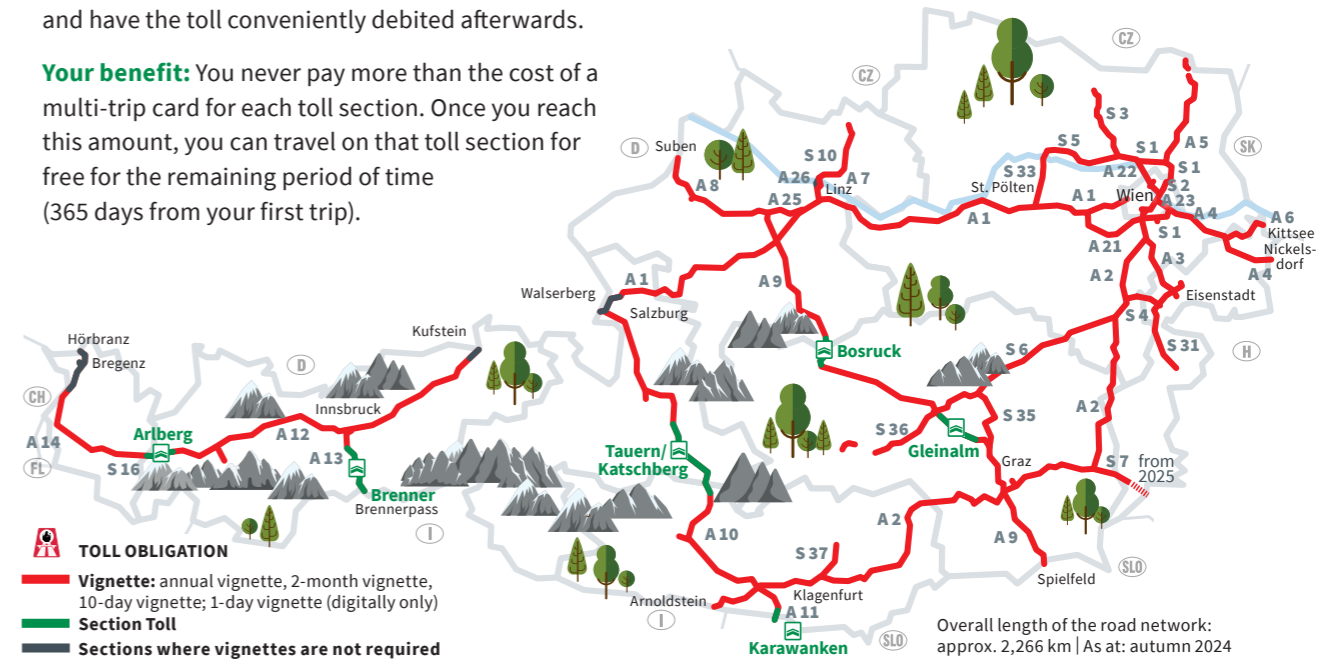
and have the toll conveniently debited afterwards.

Your benefit: You never pay more than the cost of a multi-trip card for each toll section. Once you reach this amount, you can travel on that toll section for free for the remaining period of time (365 days from your first trip).

CZ
CZ
D
SK
Suben
S 10
A 7
A 26
A 8
Linz
A 25
S 3
S 5
S 1
A 5
S 1
S 33
A 22
St. Pölten
S 2
A 1
Wien
A 23
A 1
A 4
A 6
Kittsee
Nickelsdorf
A 21
S 1
A 3
A 2
A 4
Eisenstadt
A 9
A 1
Walserberg
Salzburg
S 4
S 31
H
Bosruck
S 6
Kufstein
Hörbranz
Bregenz
D
CH
Innsbruck
A 14
Arlberg
A 12
A 13
S 16
FL
Brenner
Brennerpass
I
S 36
S 35
Gleinalm
Graz
Tauern/Katschberg
S 7
from 2025
A 2
A 2
A 10
A 9
S 37
Klagenfurt
Spielfeld
SLO
Arnoldstein
A 11
I
SLO
Karawanken

TOLL OBLIGATION
Vignette: annual vignette, 2-month vignette, 10-day vignette; 1-day vignette (digitally only)
Section Toll
Sections where vignettes are not required

Overall length of the road network: approx. 2,266 km | As at: autumn 2024